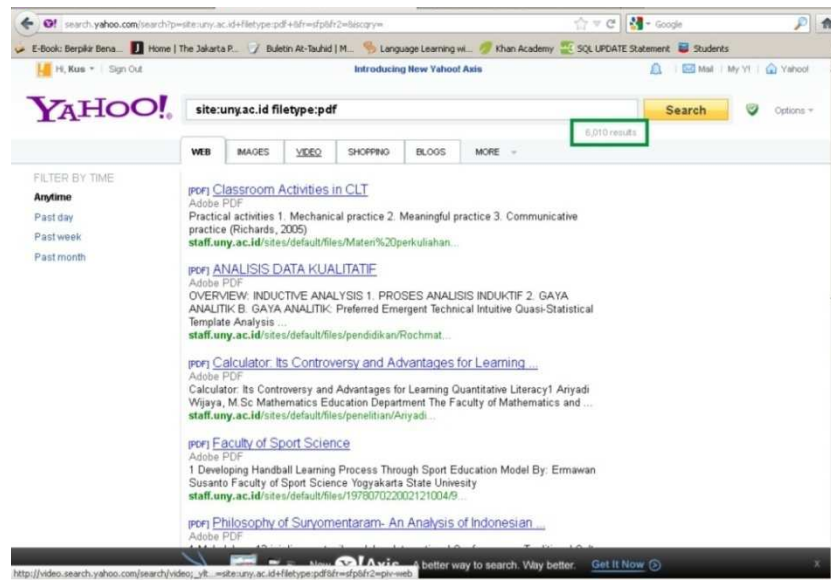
search.yahoo.com/search?p=site:uny.ac.id+filetype:pdf+&fr=sfp&fr2=&iscqry=

Google

E-Book: Berpikir Bena... | Home | The Jakarta P... | Buletin At-Tauhid | M... | Language Learning wi... | Khan Academy | SQL UPDATE Statement | Students

Hi, Kus | Sign Out

Introducing New Yahoo! Axis

Mail | My Y! | Yahoo!

YAHOO!

site:uny.ac.id filetype:pdf

Search

Options

6,010 results

WEB | IMAGES | VIDEO | SHOPPING | BLOGS | MORE

FILTER BY TIME
Anytime
Past day
Past week
Past month

[PDF] Classroom Activities in CLT
Adobe PDF
Practical activities 1. Mechanical practice 2. Meaningful practice 3. Communicative practice (Richards, 2005)
staff.uny.ac.id/sites/default/files/Materi%20perkuliahan...

[PDF] ANALISIS DATA KUALITATIF
Adobe PDF
OVERVIEW: INDUCTIVE ANALYSIS 1. PROSES ANALISIS INDUKTIF 2. GAYA ANALITIK B. GAYA ANALITIK: Preferred Emergent Technical Intuitive Quasi-Statistical Template Analysis ...
staff.uny.ac.id/sites/default/files/pendidikan/Rochmat...

[PDF] Calculator: Its Controversy and Advantages for Learning ...
Adobe PDF
Calculator: Its Controversy and Advantages for Learning Quantitative Literacy1 Ariyadi Wijaya, M.Sc Mathematics Education Department The Faculty of Mathematics and ...
staff.uny.ac.id/sites/default/files/penelitian/Ariyadi...

[PDF] Faculty of Sport Science
Adobe PDF
1 Developing Handball Learning Process Through Sport Education Model By: Ermawan Susanto Faculty of Sport Science Yogyakarta State Univesity
staff.uny.ac.id/sites/default/files/197807022002121004/9...

[PDF] Philosophy of Suryomentaram- An Analysis of Indonesian ...
Adobe PDF
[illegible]

New Axis A better way to search. Way better. Get It Now

http://video.search.yahoo.com/search/video;_ylt...=site:uny.ac.id+filetype:pdf&fr=sfp&fr2=piv-web